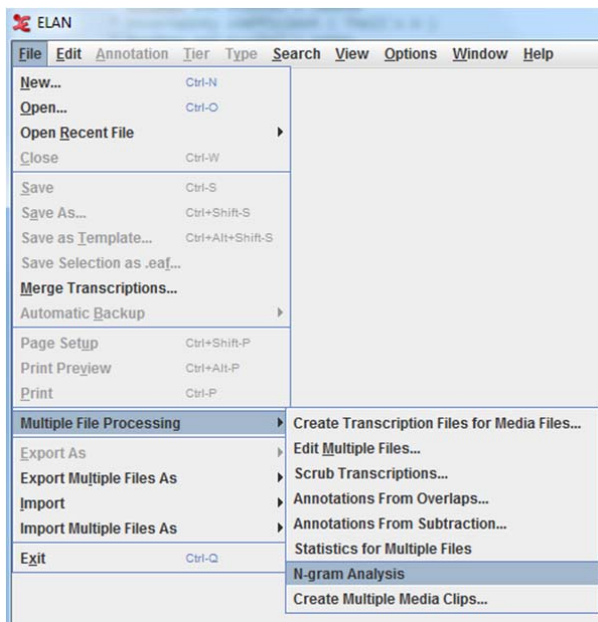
ELAN

File Edit Annotation Tier Type Search View Options Window Help

New... Ctrl-N
Open... Ctrl-O
Open Recent File
Close Ctrl-W
Save Ctrl-S
Save As... Ctrl+Shift-S
Save as Template... Ctrl+Alt+Shift-S
Save Selection as .eaf...
Merge Transcriptions...
Automatic Backup
Page Setup Ctrl+Shift-P
Print Preview Ctrl+Alt-P
Print Ctrl-P
Multiple File Processing
Export As
Export Multiple Files As
Import
Import Multiple Files As
Exit Ctrl-Q

Create Transcription Files for Media Files...
Edit Multiple Files...
Scrub Transcriptions...
Annotations From Overlaps...
Annotations From Subtraction...
Statistics for Multiple Files
N-gram Analysis
Create Multiple Media Clips...